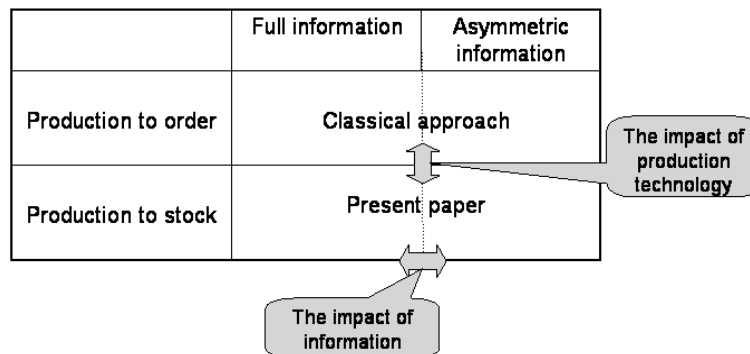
| | Full information | Asymmetric information |
|---|---|---|
| Production to order | Classical approach | |
| Production to stock | Present paper | |

The impact of production technology

The impact of information